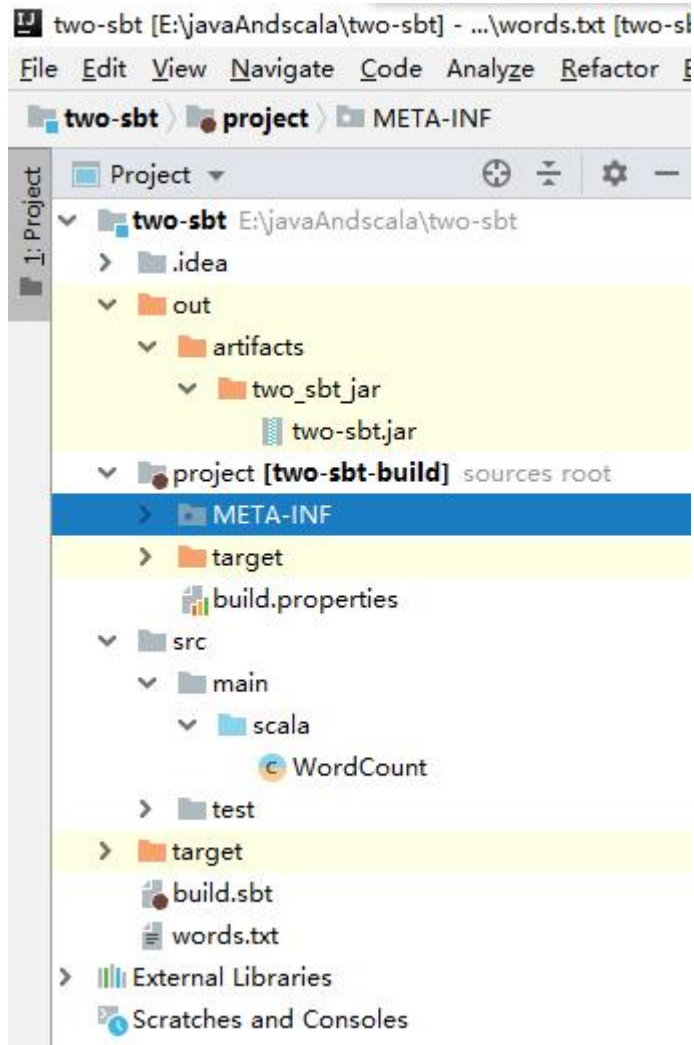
IJ two-sbt [E:\javaAndscala\two-sbt] - ...\words.txt [two-s

File Edit View Navigate Code Analyze Refactor

two-sbt 〉 project 〉 META-INF

1: Project

Project

two-sbt E:\javaAndscala\two-sbt
.idea
out
artifacts
two_sbt_jar
two-sbt.jar
project [two-sbt-build] sources root
META-INF
target
build.properties
src
main
scala
WordCount
test
target
build.sbt
words.txt
External Libraries
Scratches and Consoles